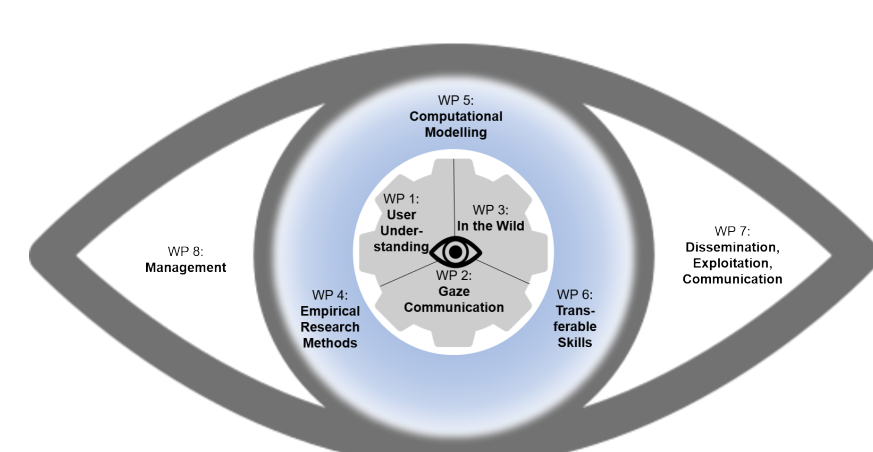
WP 5:
Computational Modelling

WP 1:
User Understanding

WP 3:
In the Wild

WP 2:
Gaze Communication

WP 8:
Management

WP 4:
Empirical Research Methods

WP 6:
Transferable Skills

WP 7:
Dissemination, Exploitation, Communication